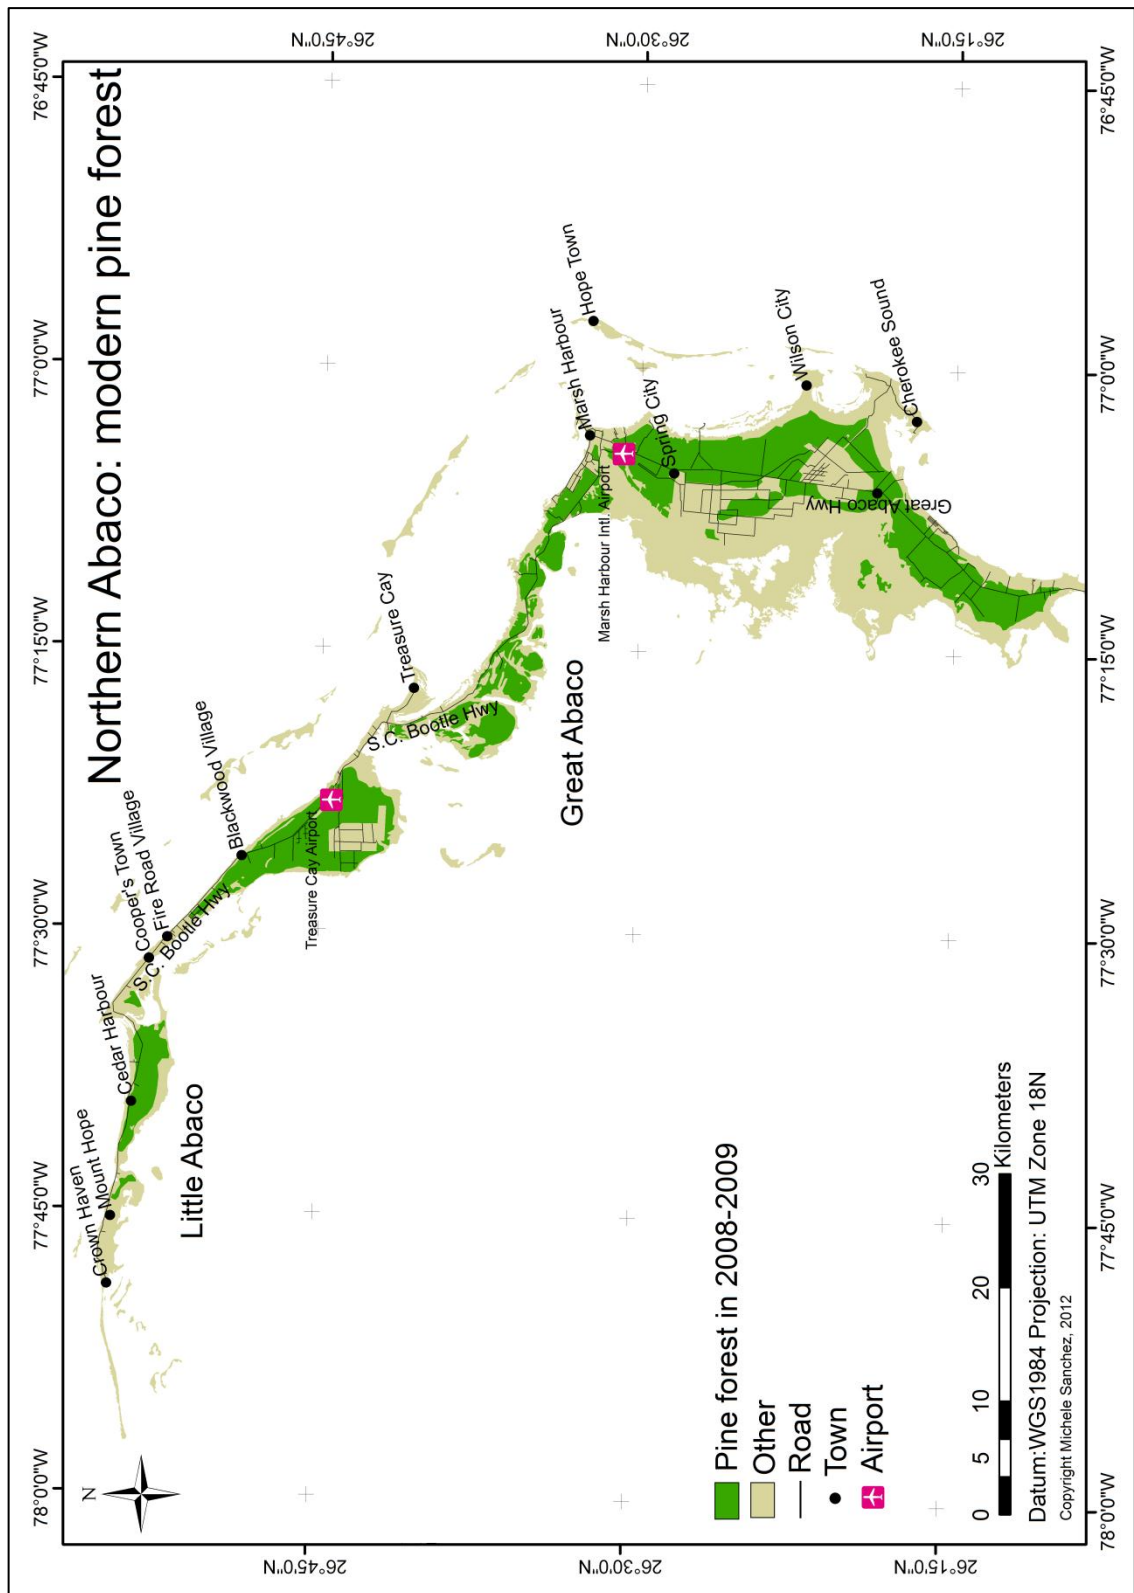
Northern Abaco: modern pine forest

26°45'0"N
26°30'0"N
26°15'0"N
76°45'0"W
77°0'0"W
77°15'0"W
77°30'0"W
77°45'0"W
78°0'0"W

Hope Town
Marsh Harbour
Spring City
Wilson City
Cherokee Sound
Great Abaco Hwy
Marsh Harbour Intl. Airport
Treasure Cay
S.C. Bootle Hwy
Great Abaco
Blackwood Village
Treasure Cay Airport
Fire Road Village
Cooper's Town
S.C. Bootle Hwy
Cedar Harbour
Mount Hope
Crown Haven
Little Abaco

N

Pine forest in 2008-2009
Other
Road
Town
Airport

0 5 10 20 30 Kilometers
Datum:WGS1984 Projection: UTM Zone 18N
Copyright Michele Sanchez, 2012

26°45'0"N
26°30'0"N
26°15'0"N
78°0'0"W
77°45'0"W
77°30'0"W
77°15'0"W
77°0'0"W
76°45'0"W